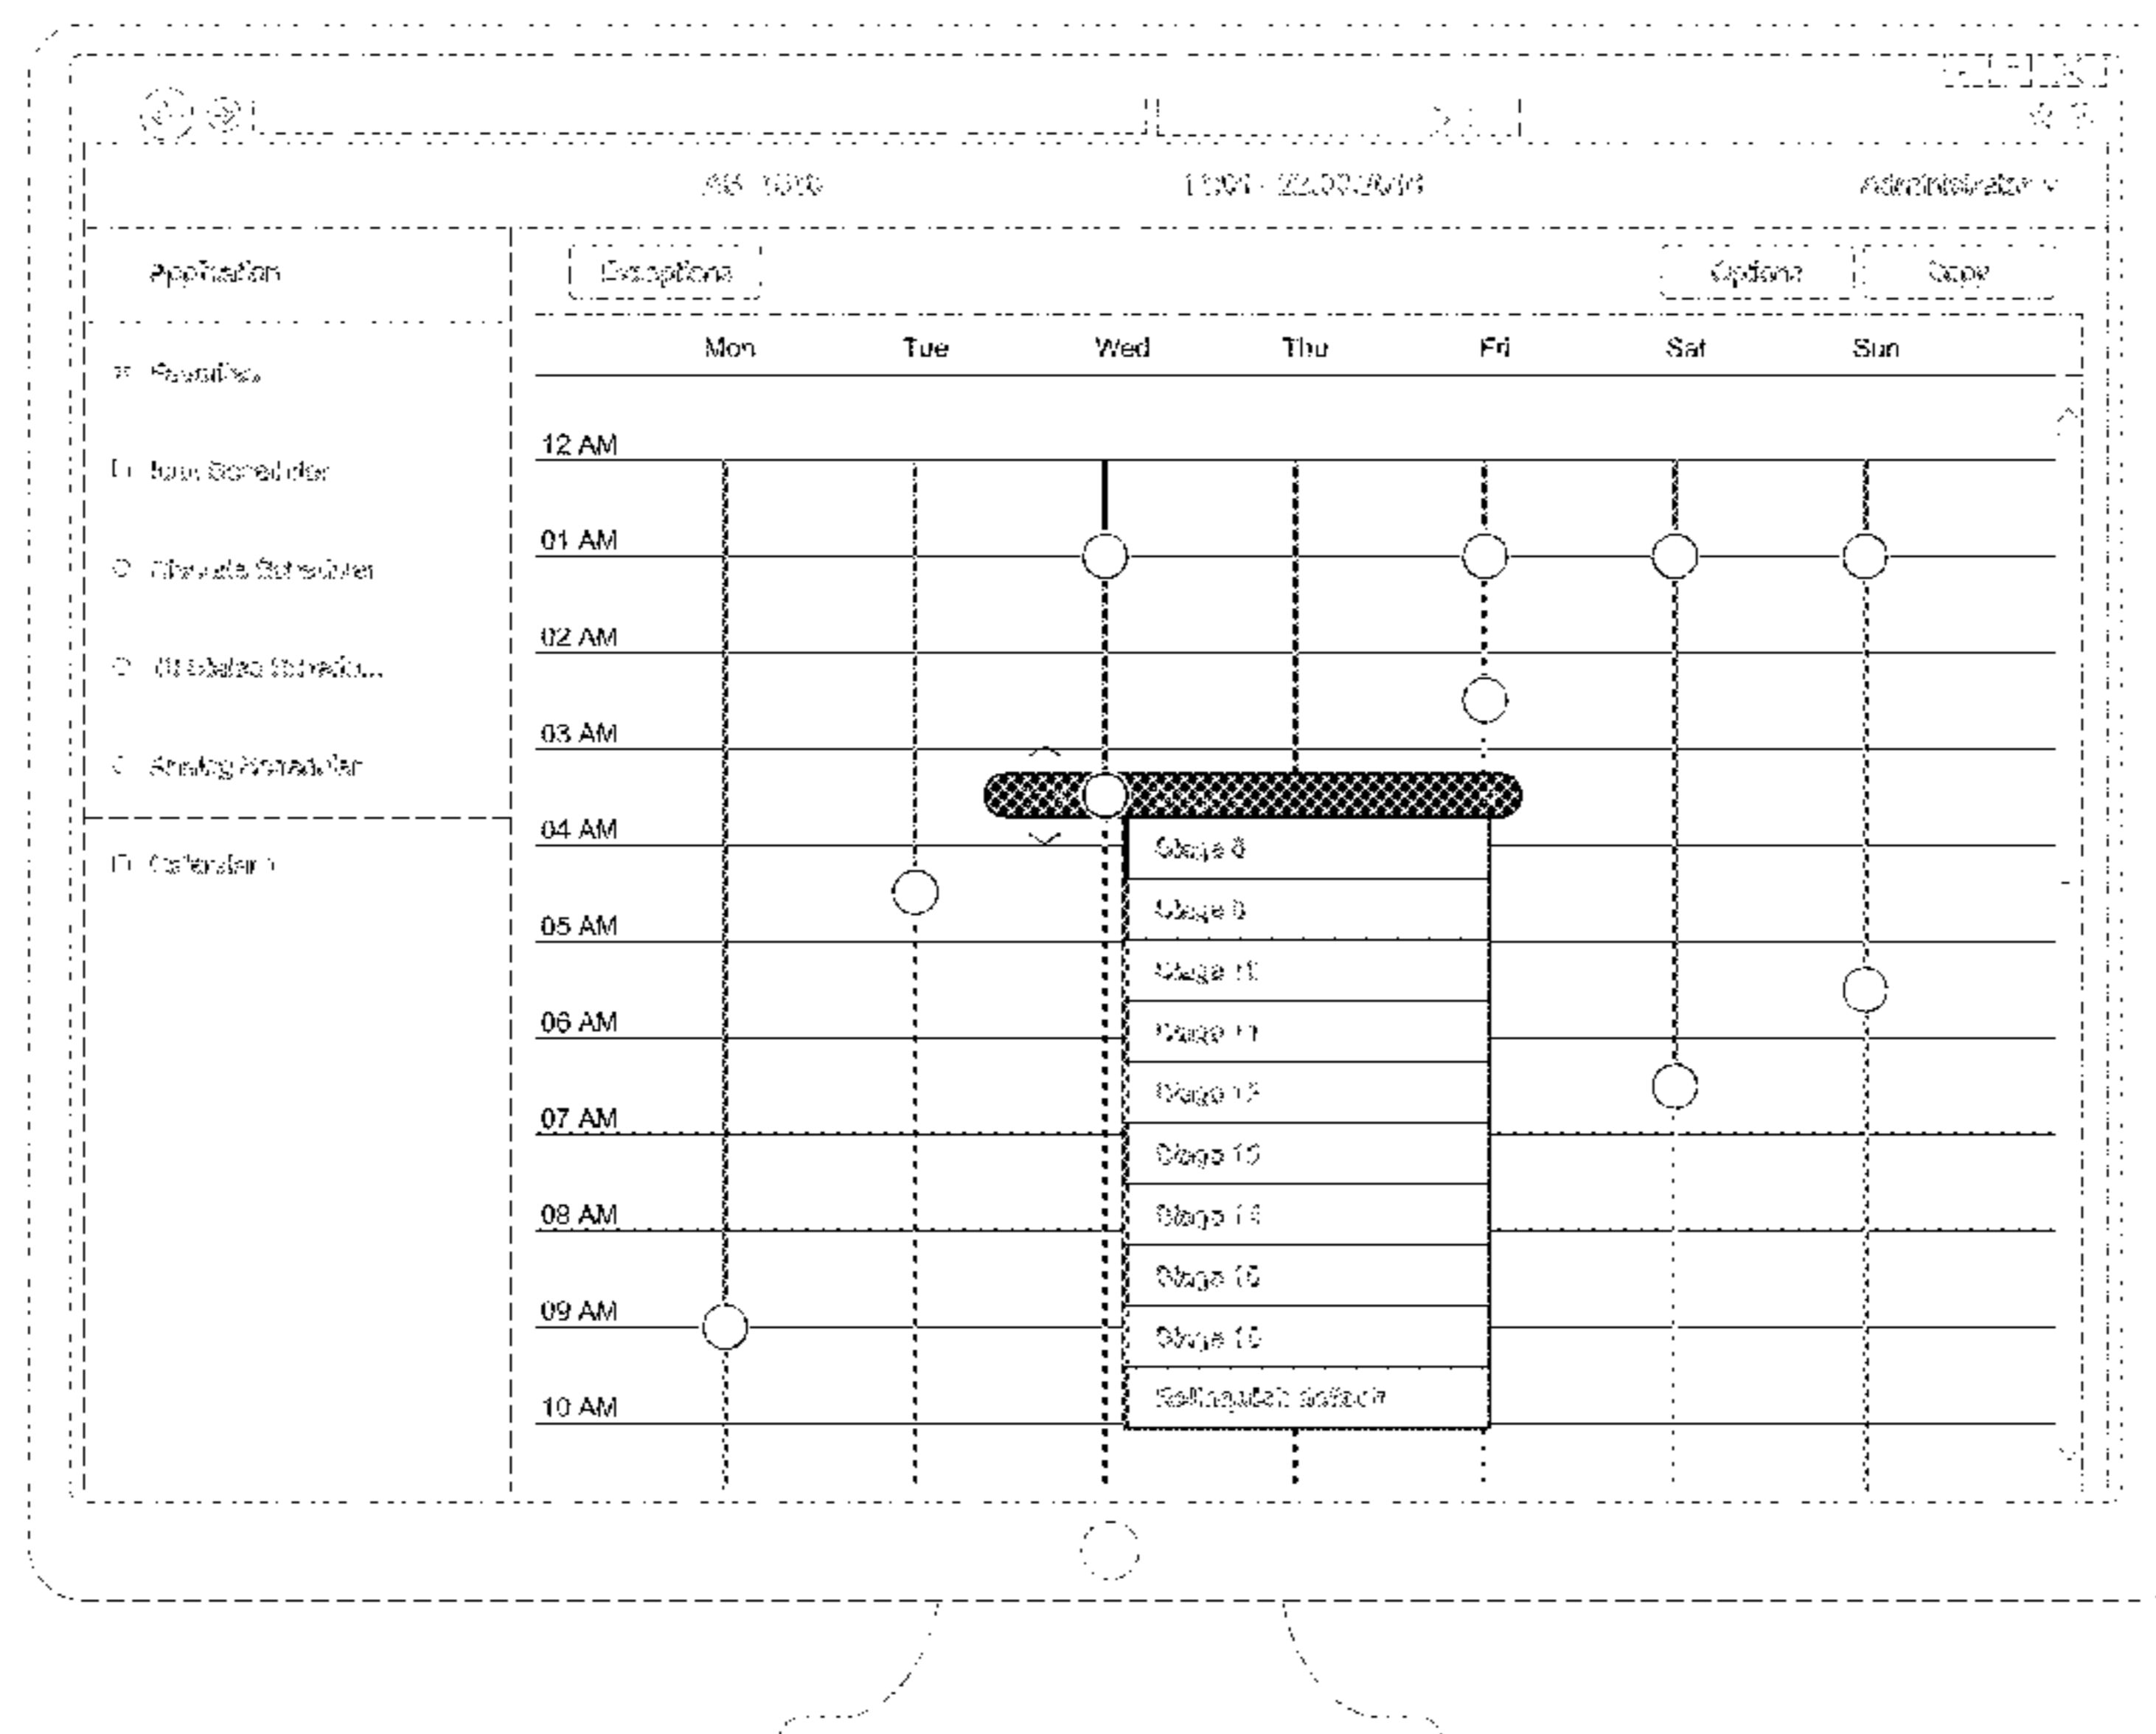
AS 1010

11:01 - 22.03.2018

Administrator

Application

Exceptions

Options

Copy

Favorites

Base Scheduler

Climate Scheduler

Oil Stage Schedu...

Analog Scheduler

Calendars

Mon Tue Wed Thu Fri Sat Sun

12 AM

01 AM

02 AM

03 AM

04 AM

05 AM

06 AM

07 AM

08 AM

09 AM

10 AM

Stage 8

Stage 9

Stage 10

Stage 11

Stage 12

Stage 13

Stage 14

Stage 15

Stage 16

Setting/latch default